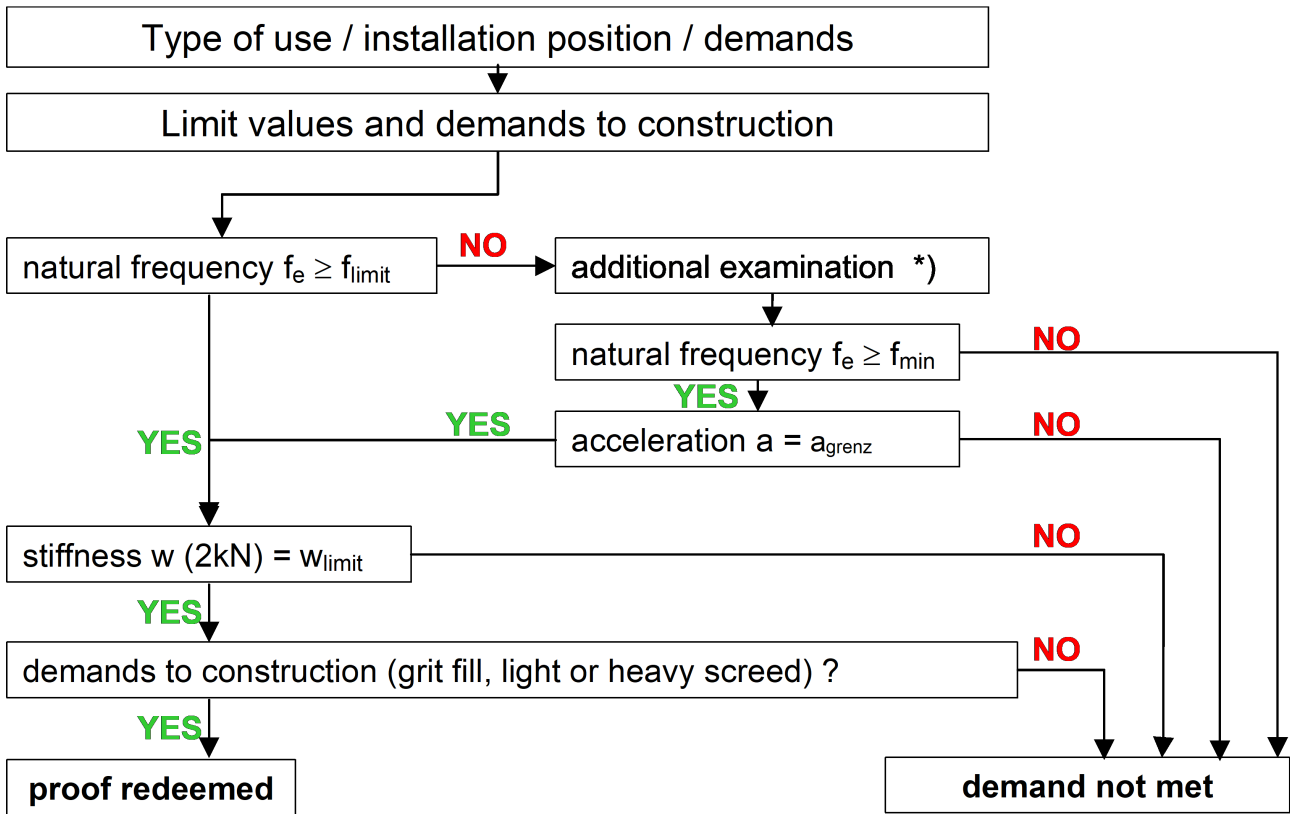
Type of use / installation position / demands

Limit values and demands to construction

natural frequency $f_e \geq f_{limit}$

NO

additional examination *)

natural frequency $f_e \geq f_{min}$

NO

YES

YES

YES

acceleration $a = a_{grenz}$

NO

stiffness w (2kN) = $w_{limit}$

NO

YES

demands to construction (grit fill, light or heavy screed) ?

NO

YES

proof redeemed

demand not met